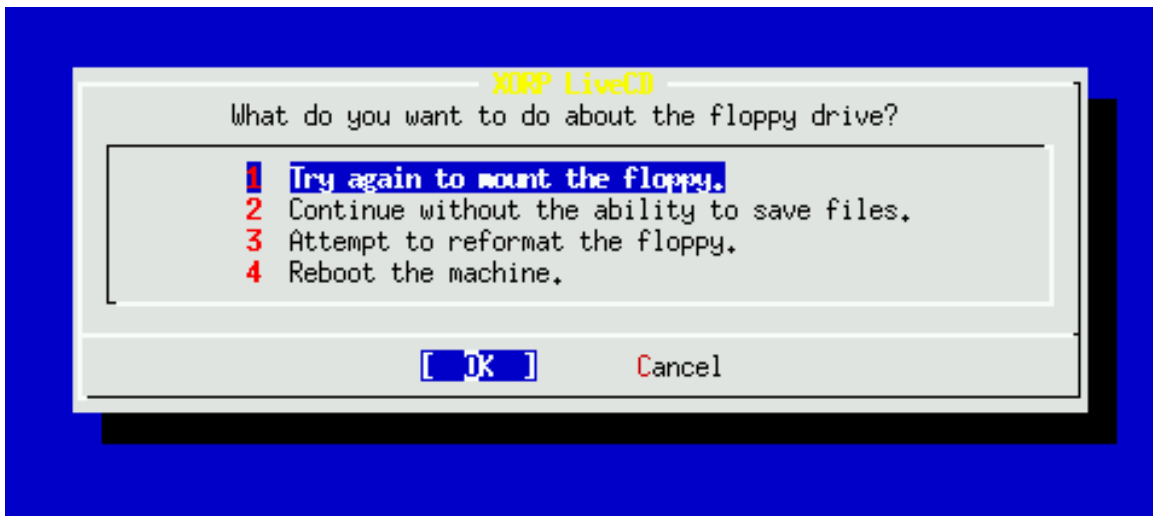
XORP LiveCD

What do you want to do about the floppy drive?

1 Try again to mount the floppy.
2 Continue without the ability to save files.
3 Attempt to reformat the floppy.
4 Reboot the machine.

[ OK ] Cancel